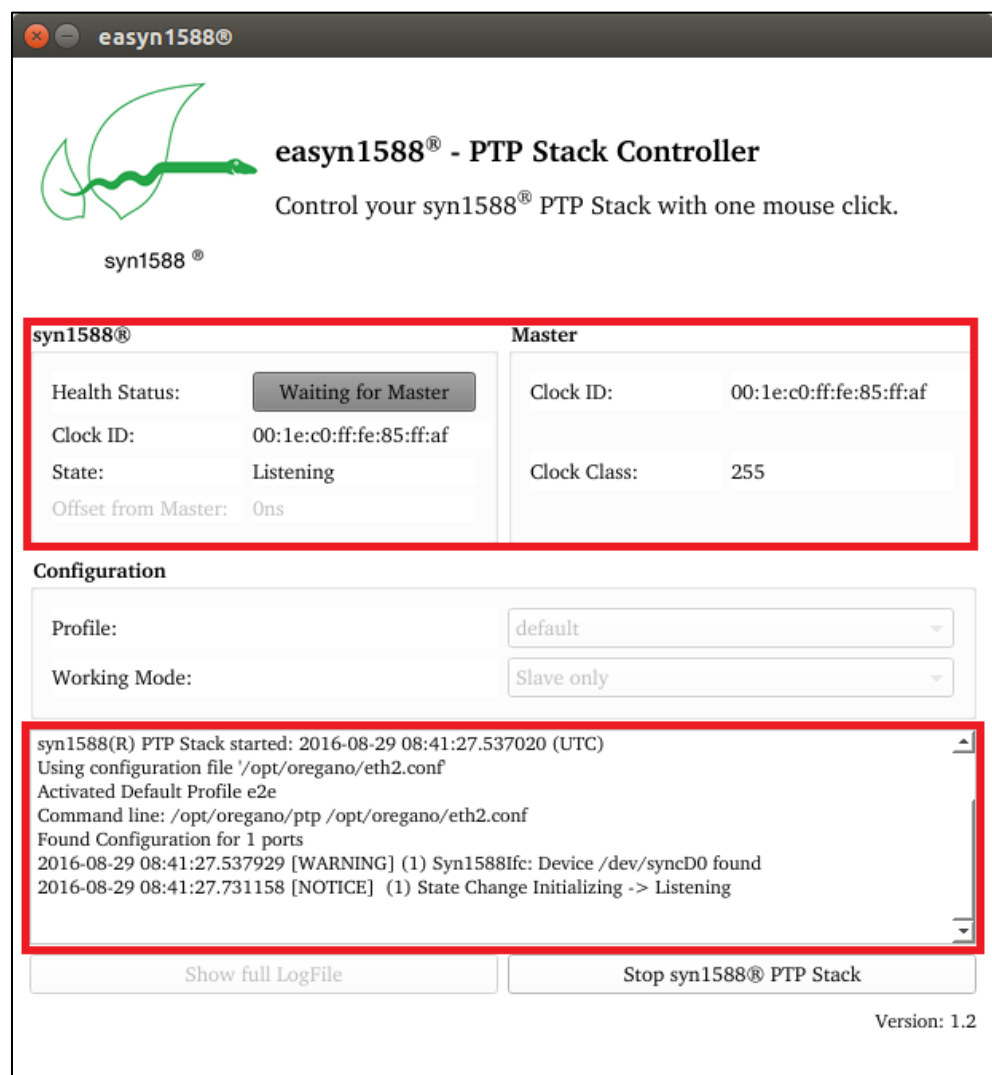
easyn1588®

syn1588 ®

easyn1588® - PTP Stack Controller

Control your syn1588® PTP Stack with one mouse click.

syn1588®

Health Status: Waiting for Master

Clock ID: 00:1e:c0:ff:fe:85:ff:af

State: Listening

Offset from Master: 0ns

Master

Clock ID: 00:1e:c0:ff:fe:85:ff:af

Clock Class: 255

Configuration

Profile: default

Working Mode: Slave only

syn1588(R) PTP Stack started: 2016-08-29 08:41:27.537020 (UTC)
Using configuration file '/opt/oregano/eth2.conf'
Activated Default Profile e2e
Command line: /opt/oregano/ptp /opt/oregano/eth2.conf
Found Configuration for 1 ports
2016-08-29 08:41:27.537929 [WARNING] (1) Syn1588Ifc: Device /dev/syncD0 found
2016-08-29 08:41:27.731158 [NOTICE] (1) State Change Initializing -> Listening

Show full LogFile

Stop syn1588® PTP Stack

Version: 1.2